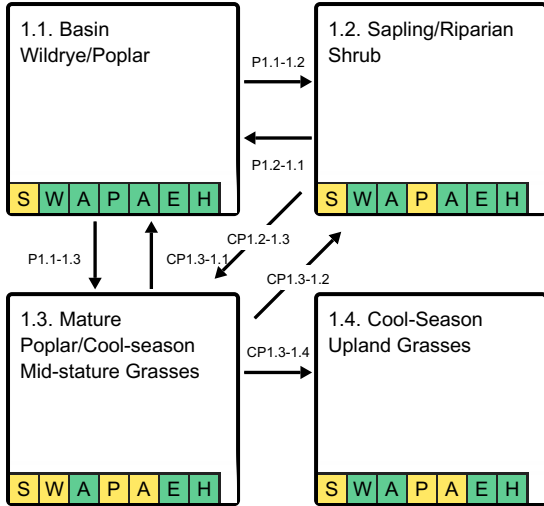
1.1. Basin Wildrye/Poplar

S W A P A E H

P1.1-1.2

P1.2-1.1

1.2. Sapling/Riparian Shrub

S W A P A E H

P1.1-1.3

CP1.3-1.1

CP1.2-1.3

CP1.3-1.2

1.3. Mature Poplar/Cool-season Mid-stature Grasses

S W A P A E H

CP1.3-1.4

1.4. Cool-Season Upland Grasses

S W A P A E H